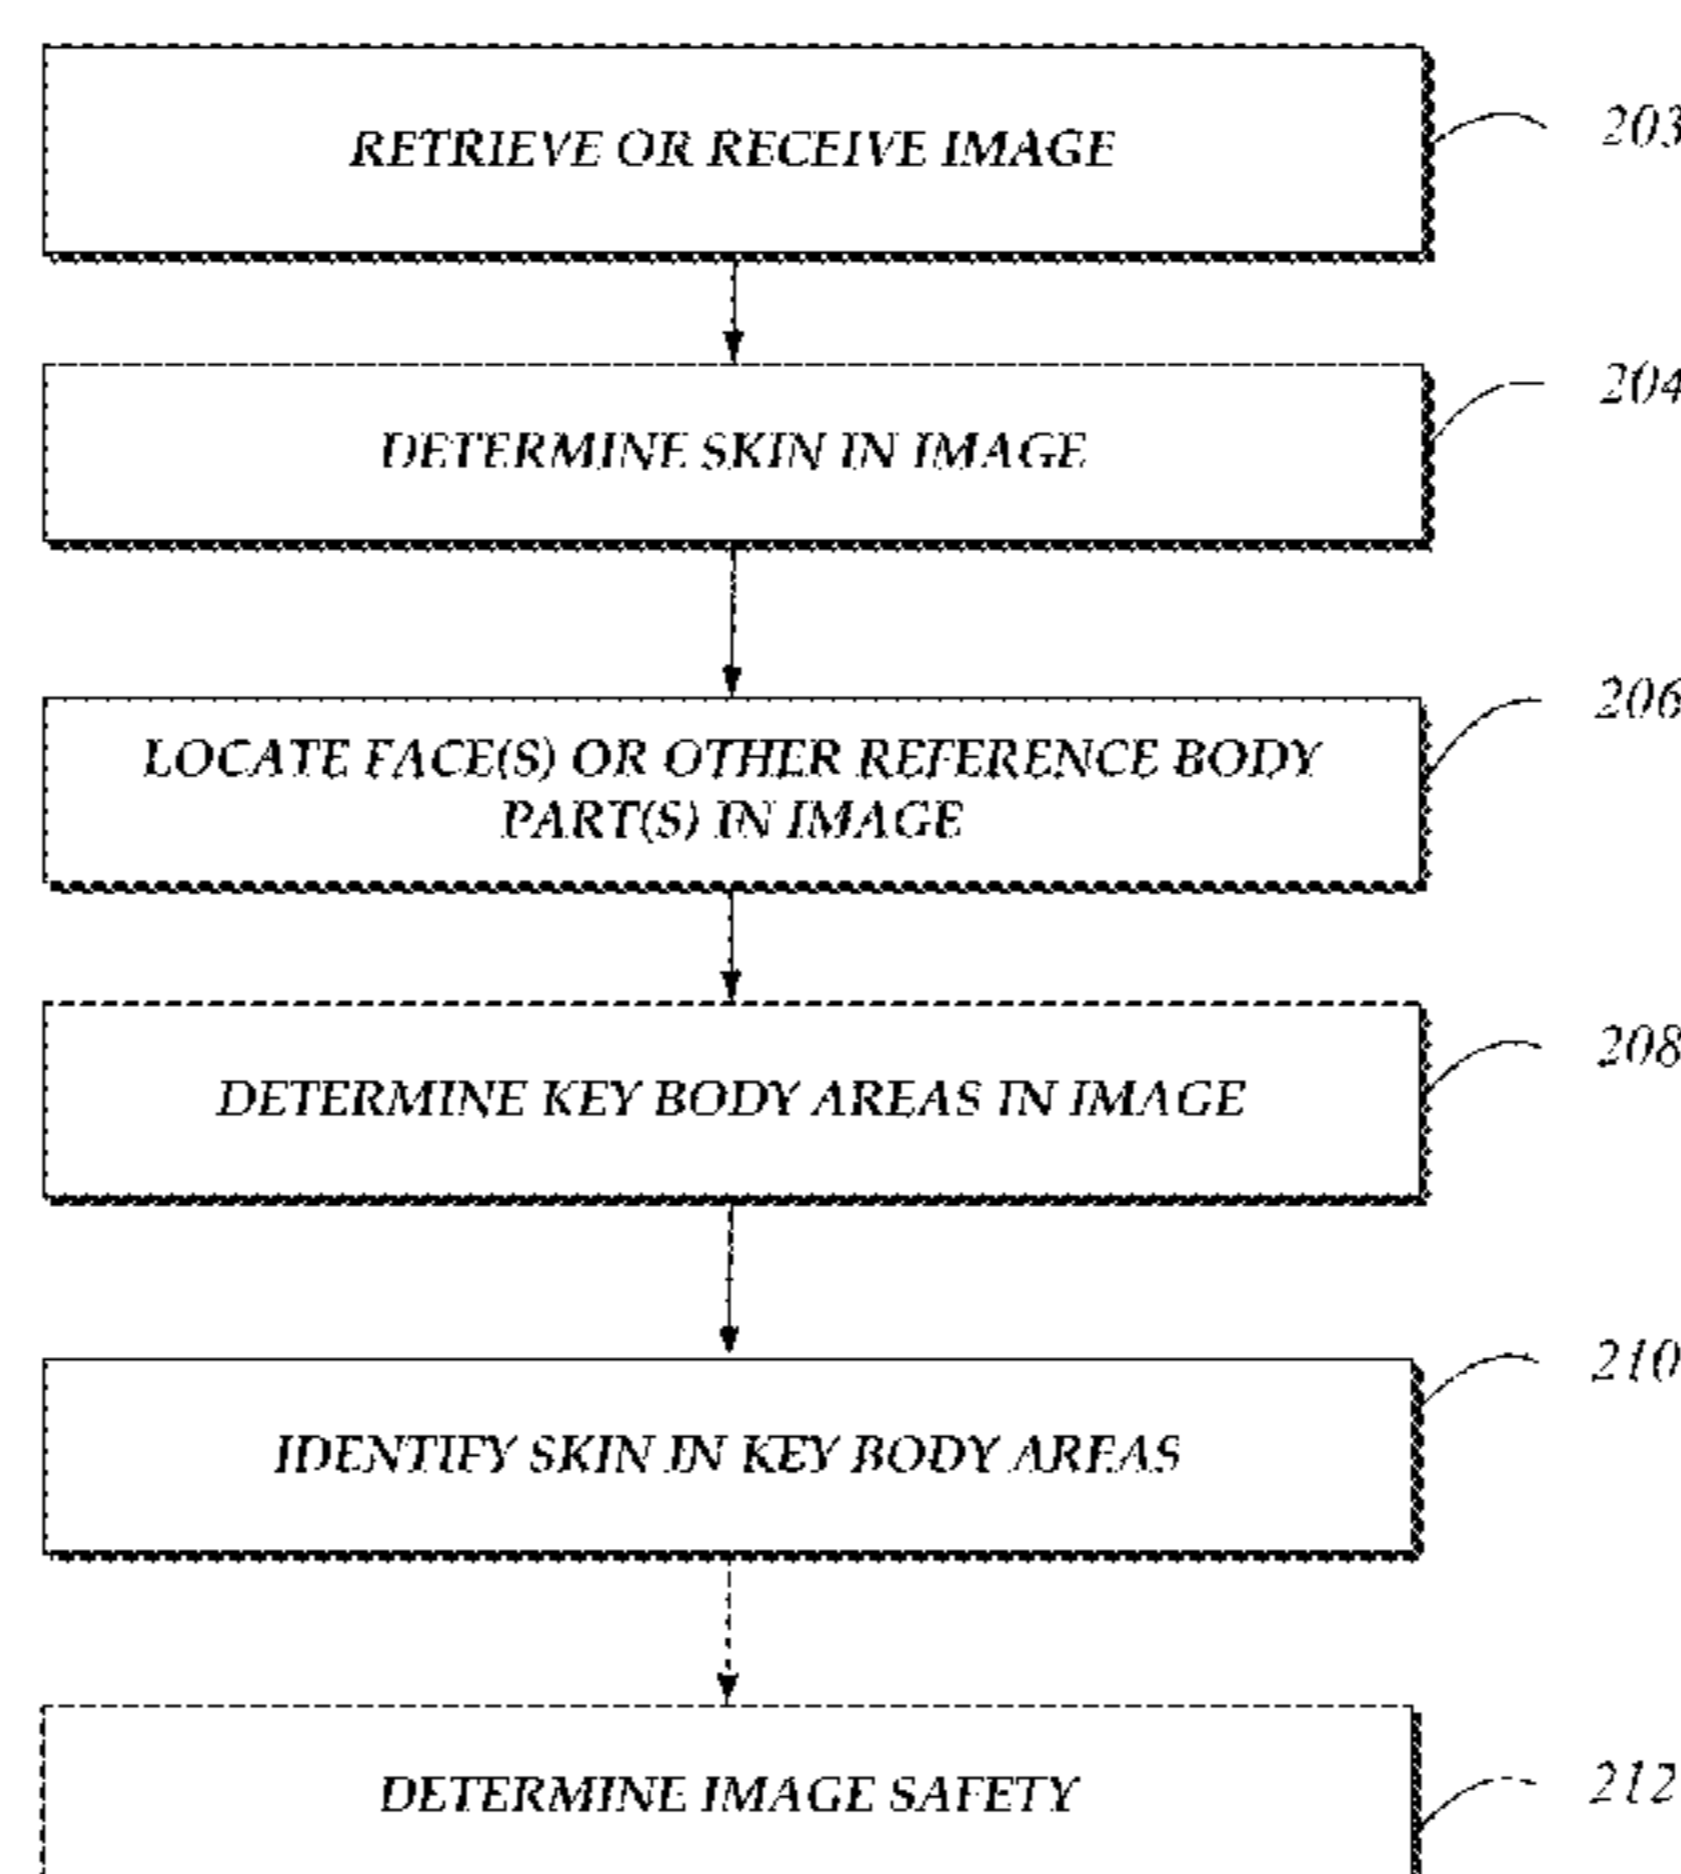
RETRIEVE OR RECEIVE IMAGE

203

DETERMINE SKIN IN IMAGE

204

LOCATE FACE(S) OR OTHER REFERENCE BODY PART(S) IN IMAGE

206

DETERMINE KEY BODY AREAS IN IMAGE

208

IDENTIFY SKIN IN KEY BODY AREAS

210

DETERMINE IMAGE SAFETY

212